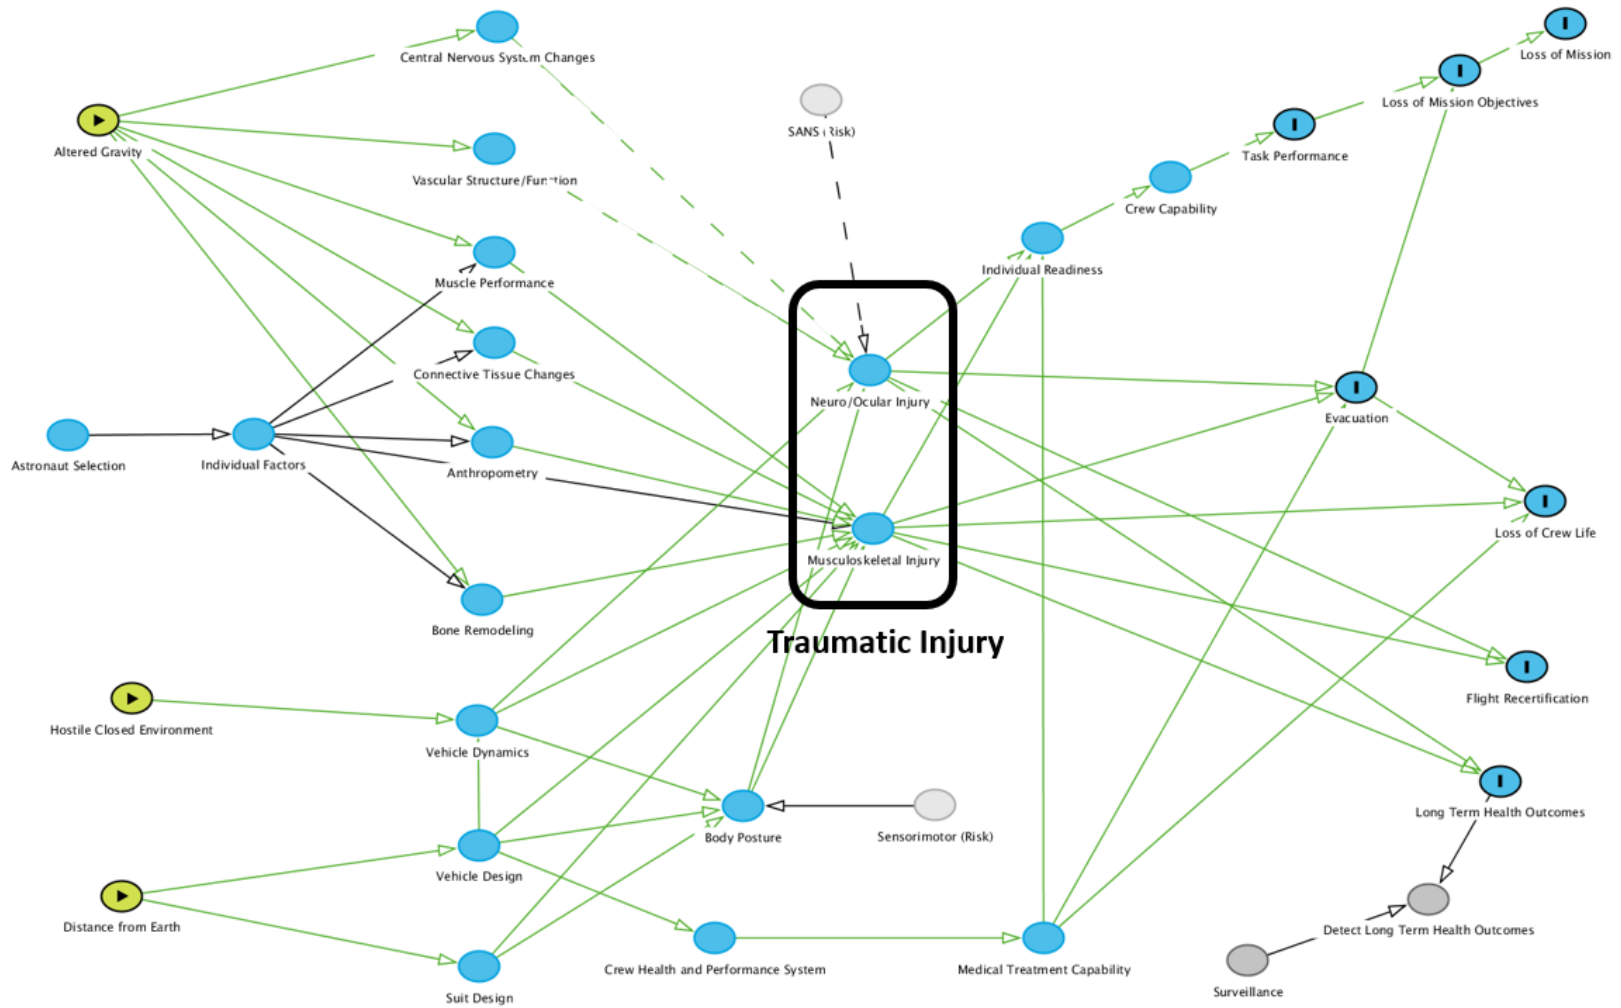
Central Nervous System Changes

Loss of Mission

Loss of Mission Objectives

SANS (Risk)

Altered Gravity

Task Performance

Vascular Structure/Function

Crew Capability

Individual Readiness

Muscle Performance

Connective Tissue Changes

Neuro/Ocular Injury

Evacuation

Astronaut Selection

Individual Factors

Anthropometry

Loss of Crew Life

Musculoskeletal Injury

Bone Remodeling

Traumatic Injury

Flight Recertification

Hostile Closed Environment

Vehicle Dynamics

Long Term Health Outcomes

Body Posture

Sensorimotor (Risk)

Vehicle Design

Distance from Earth

Detect Long Term Health Outcomes

Crew Health and Performance System

Medical Treatment Capability

Surveillance

Suit Design